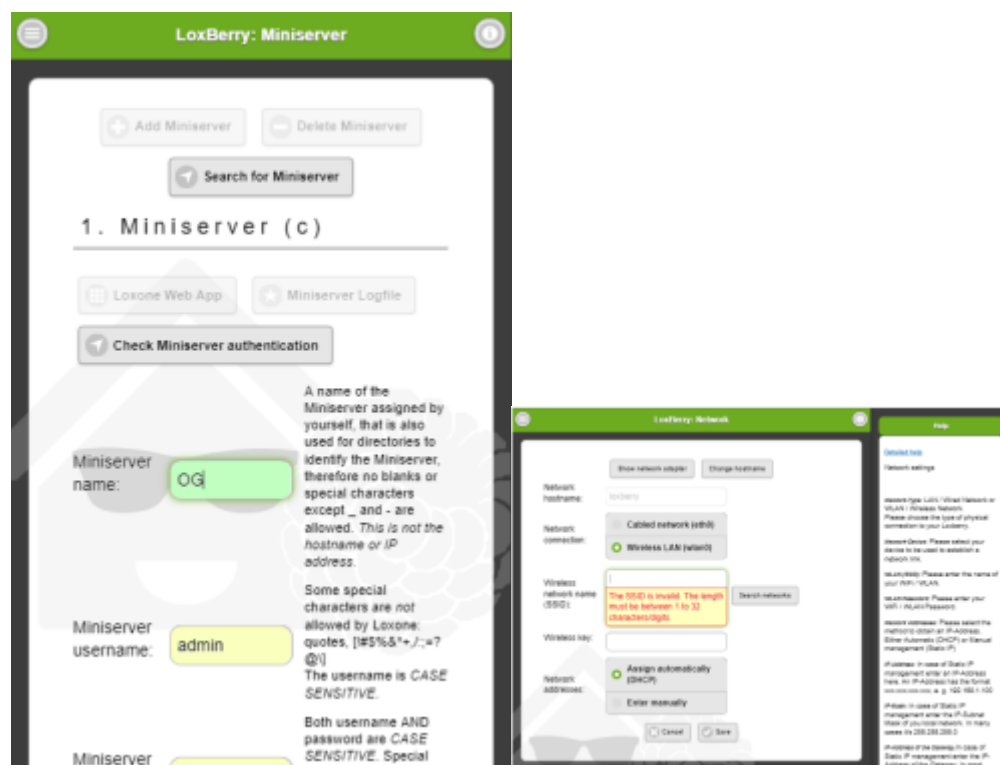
LoxBerry: Miniserver

Add Miniserver

Delete Miniserver

Search for Miniserver

1. Miniserver (c)

Loxone Web App

Miniserver Logfile

Check Miniserver authentication

Miniserver name:

OG

A name of the Miniserver assigned by yourself, that is also used for directories to identify the Miniserver, therefore no blanks or special characters except _ and - are allowed. This is not the hostname or IP address.

Miniserver username:

admin

Some special characters are not allowed by Loxone: quotes, [!#$%&'*+,/;:=?@\] The username is CASE SENSITIVE.

Miniserver

Both username AND password are CASE SENSITIVE. Special

LoxBerry: Network

Show network adapter

Change hostname

Network hostname:

loxberry

Network connection:

Cabled network (eth0)

Wireless LAN (wlan0)

Wireless network name (SSID):

The SSID is invalid. The length must be between 1 to 32 characters/digits.

Search networks

Wireless key:

Network addresses:

Assign automatically (DHCP)

Enter manually

Cancel

Save

Help

Detailed help

Network settings

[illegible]